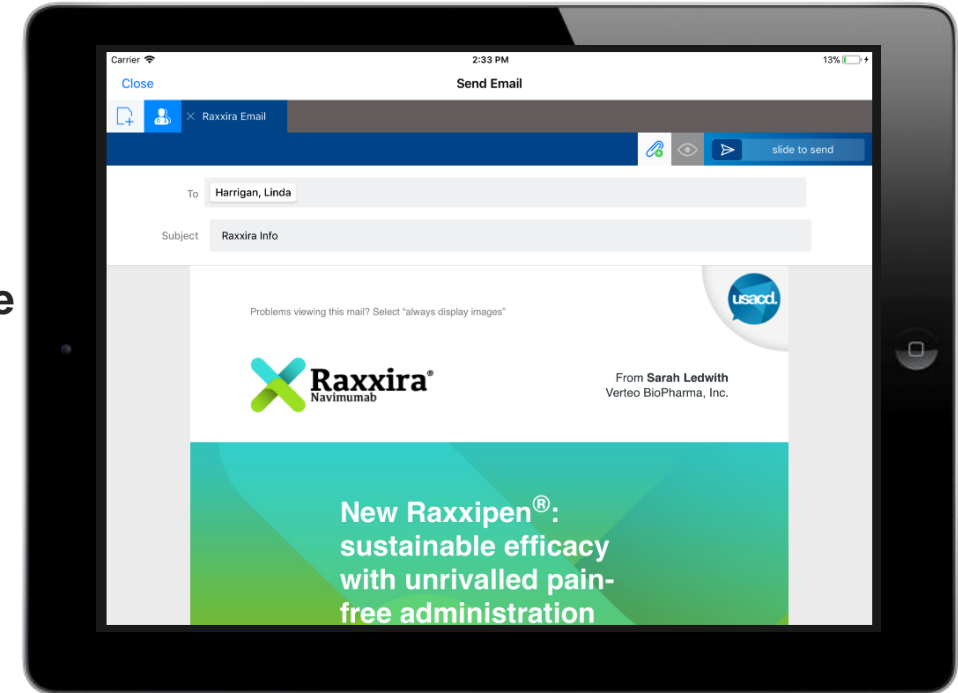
Carrier
2:33 PM
13%

Close
Send Email

Raxxira Email

slide to send

To Harrigan, Linda

Subject Raxxira Info

Problems viewing this mail? Select "always display images"

usacd.

Raxxira®
Navimumab

From Sarah Ledwith
Verteo BioPharma, Inc.

New Raxxipen®: sustainable efficacy with unrivalled pain-free administration

e